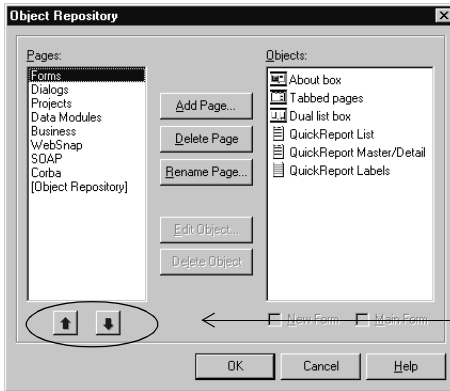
Object Repository

Pages:
Forms
Dialogs
Projects
Data Modules
Business
WebSnap
SOAP
Corba
[Object Repository]

Add Page...
Delete Page
Rename Page...
Edit Object...
Delete Object

Objects:
About box
Tabbed pages
Dual list box
QuickReport List
QuickReport Master/Detail
QuickReport Labels

New Form
Main Form

OK
Cancel
Help